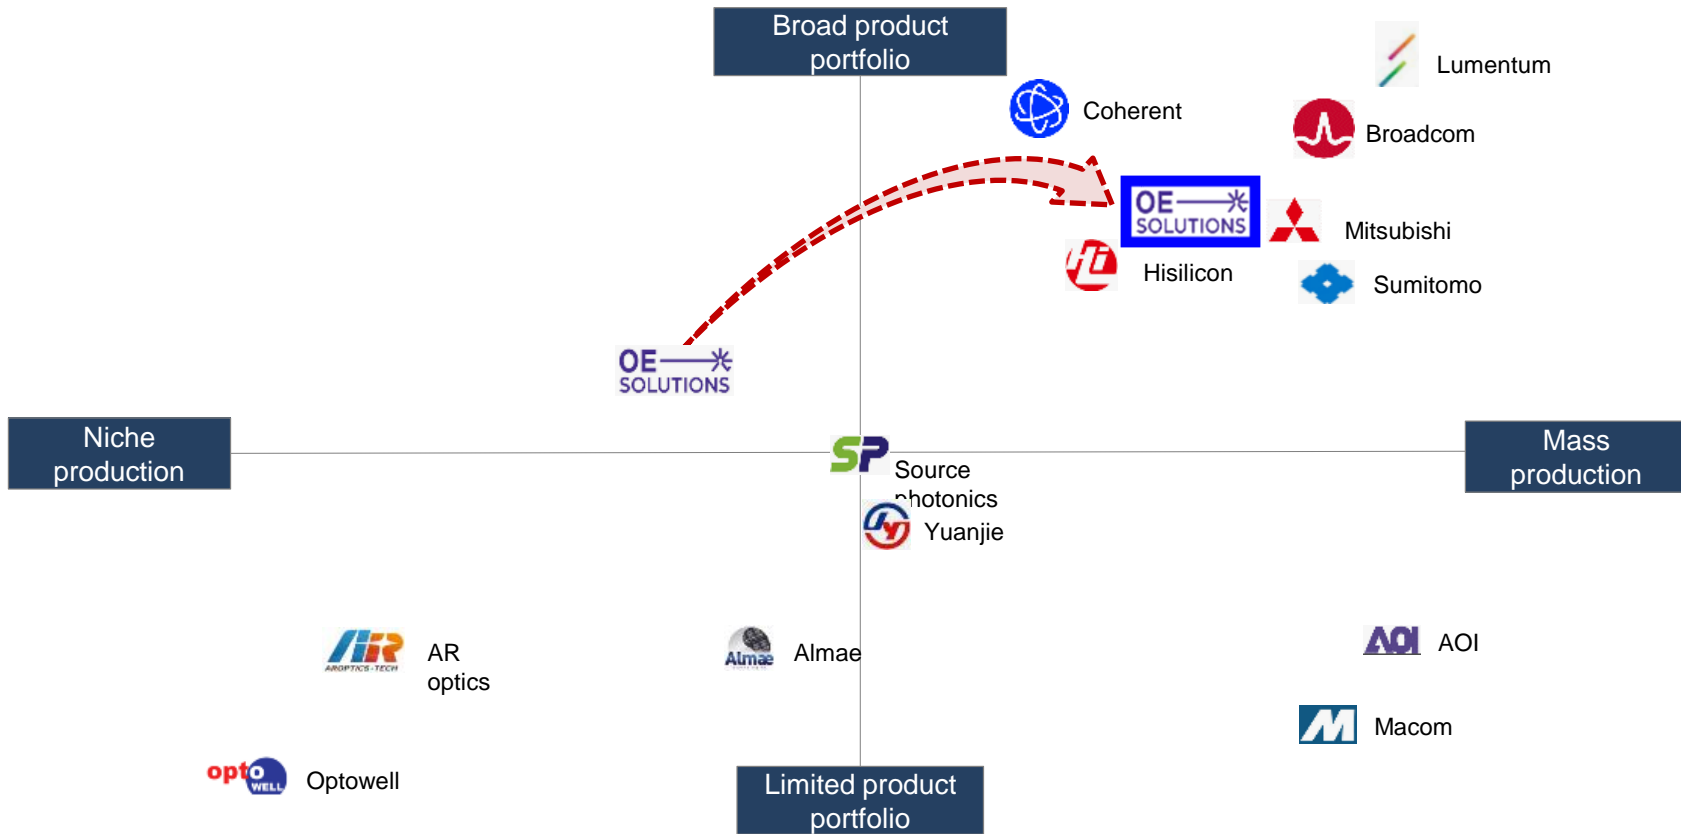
Broad product portfolio

Lumentum

Coherent

Broadcom

OE SOLUTIONS

Mitsubishi

Hisilicon

Sumitomo

OE SOLUTIONS

Niche production

SP

Source photonics

Mass production

Yuanjie

AROPTICS-TECH

AR optics

Almae

Almae

AOI

AOI

Macom

opto WELL

Optowell

Limited product portfolio